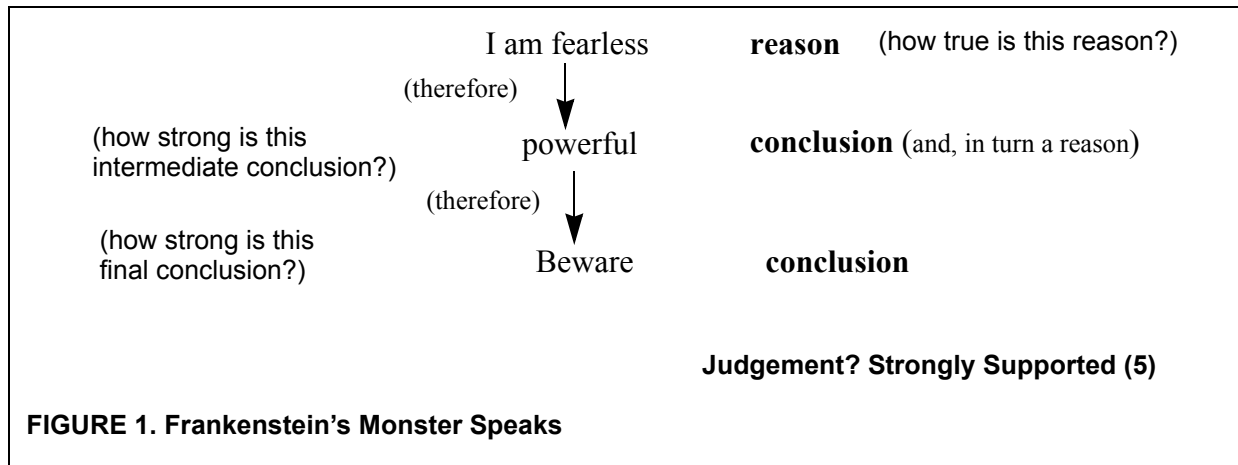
I am fearless **reason** (how true is this reason?)

(therefore)

(how strong is this intermediate conclusion?)

powerful **conclusion** (and, in turn a reason)

(therefore)

(how strong is this final conclusion?)

Beware **conclusion**

**Judgement? Strongly Supported (5)**

**FIGURE 1. Frankenstein's Monster Speaks**